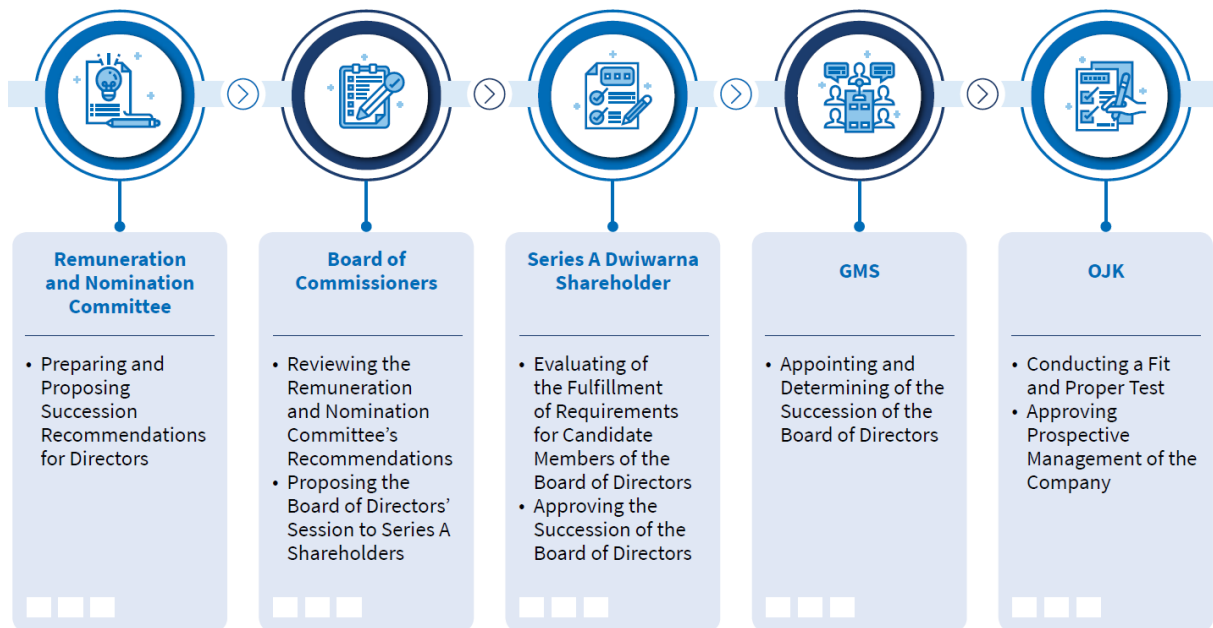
Remuneration and Nomination Committee

- Preparing and Proposing Succession Recommendations for Directors

Board of Commissioners

- Reviewing the Remuneration and Nomination Committee's Recommendations
- Proposing the Board of Directors' Session to Series A Shareholders

Series A Dwiwarna Shareholder

- Evaluating of the Fulfillment of Requirements for Candidate Members of the Board of Directors
- Approving the Succession of the Board of Directors

GMS

- Appointing and Determining of the Succession of the Board of Directors

OJK

- Conducting a Fit and Proper Test
- Approving Prospective Management of the Company